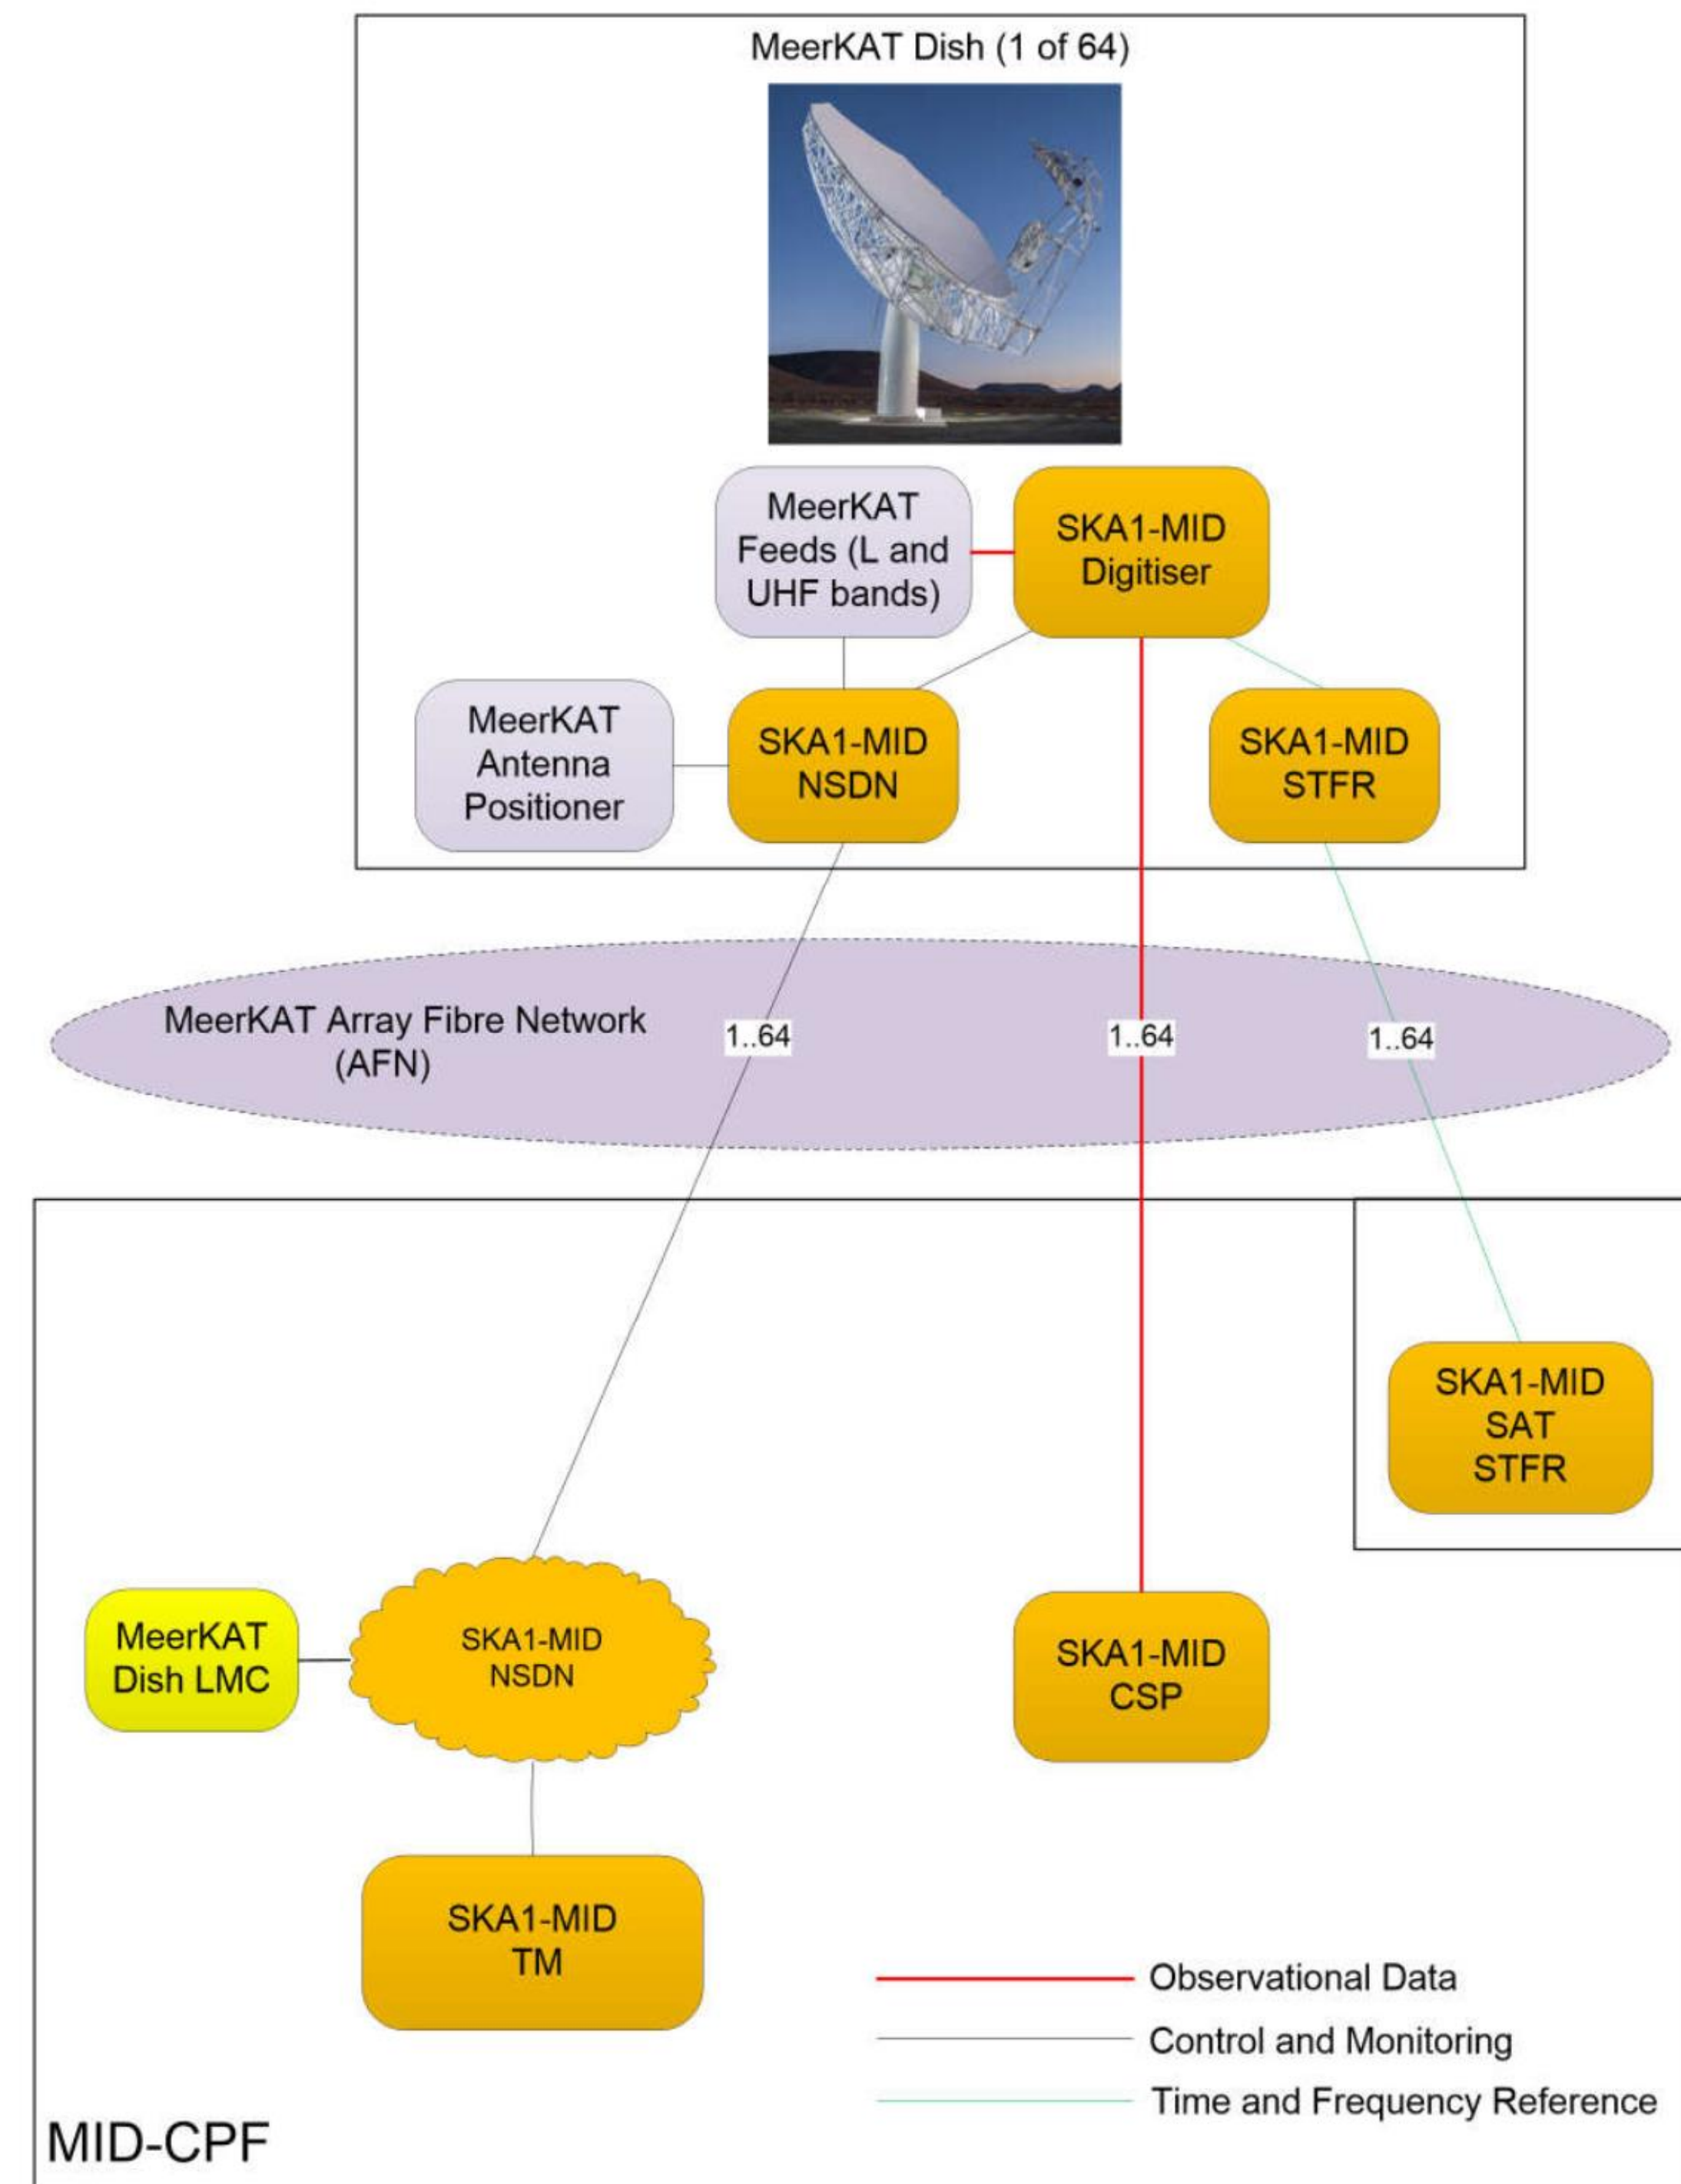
MeerKAT Dish (1 of 64)

MeerKAT Feeds (L and UHF bands)

SKA1-MID Digitiser

MeerKAT Antenna Positioner

SKA1-MID NSDN

SKA1-MID STFR

MeerKAT Array Fibre Network (AFN)

1..64

1..64

1..64

SKA1-MID SAT STFR

MeerKAT Dish LMC

SKA1-MID NSDN

SKA1-MID CSP

SKA1-MID TM

Observational Data

Control and Monitoring

Time and Frequency Reference

MID-CPF